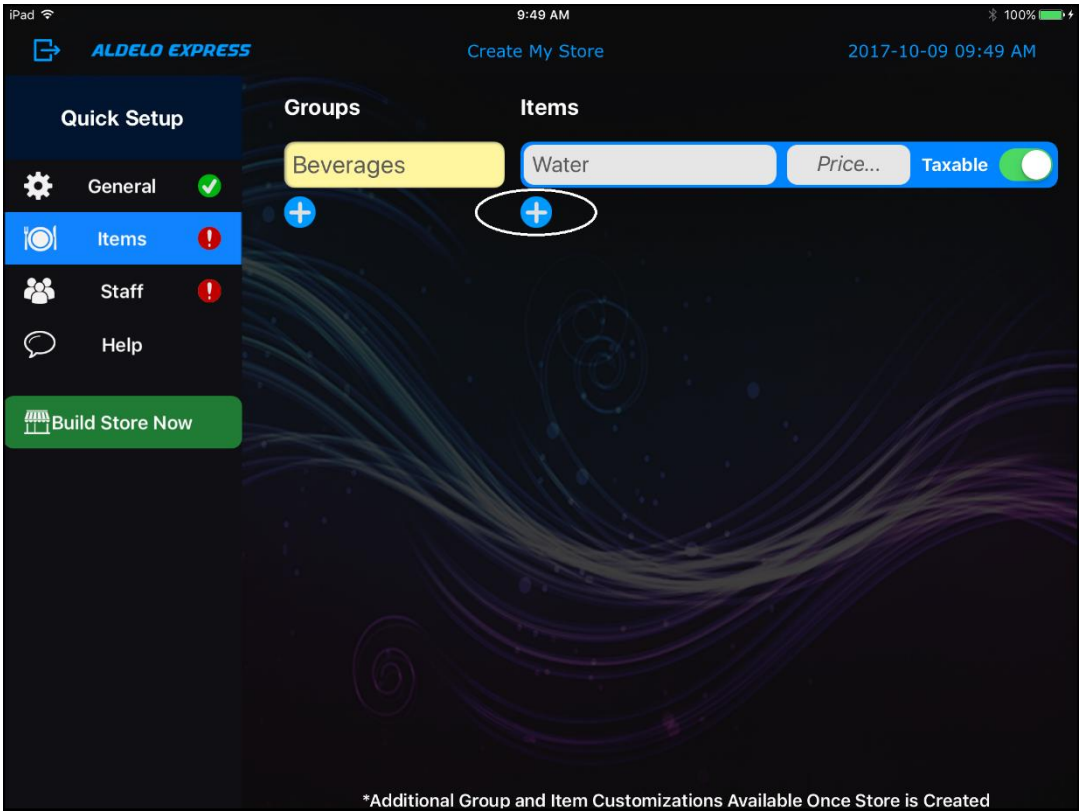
iPad
9:49 AM
100%

ALDELO EXPRESS
Create My Store
2017-10-09 09:49 AM

Quick Setup
General
Items
Staff
Help
Build Store Now

Groups
Items
Beverages
Water
Price...
Taxable

*Additional Group and Item Customizations Available Once Store is Created